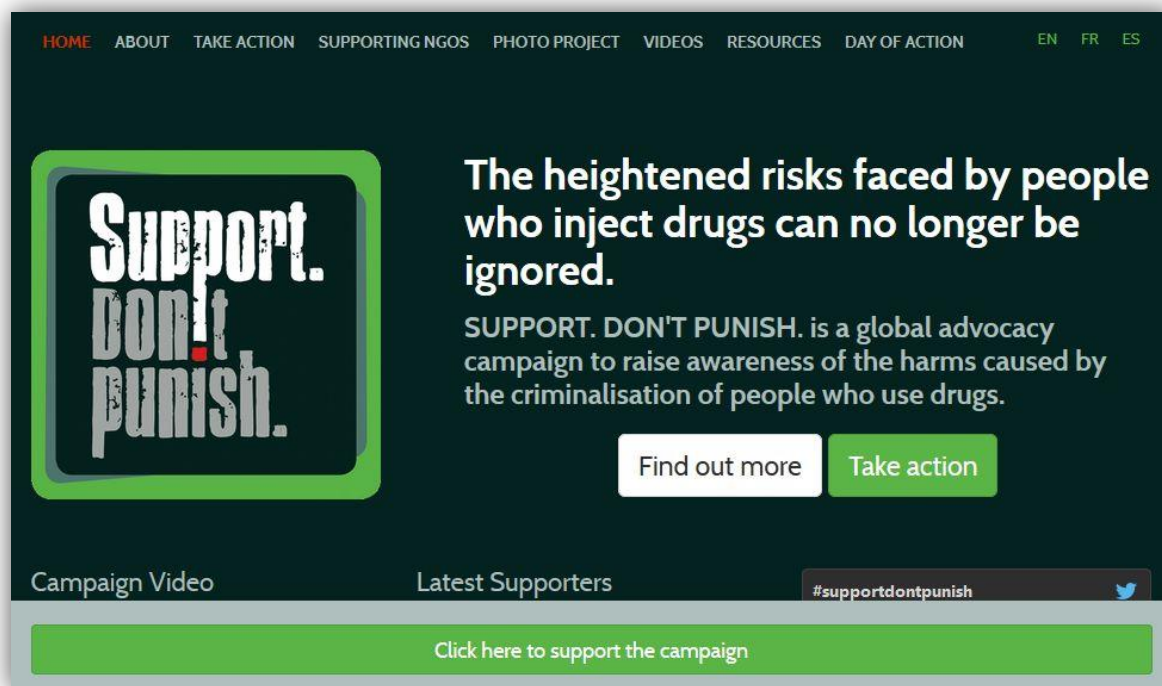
HOME ABOUT TAKE ACTION SUPPORTING NGOS PHOTO PROJECT VIDEOS RESOURCES DAY OF ACTION EN FR ES

Support. Don!t punish.

The heightened risks faced by people who inject drugs can no longer be ignored.

SUPPORT. DON'T PUNISH. is a global advocacy campaign to raise awareness of the harms caused by the criminalisation of people who use drugs.

Find out more Take action

Campaign Video

Latest Supporters

#supportdontpunish

Click here to support the campaign